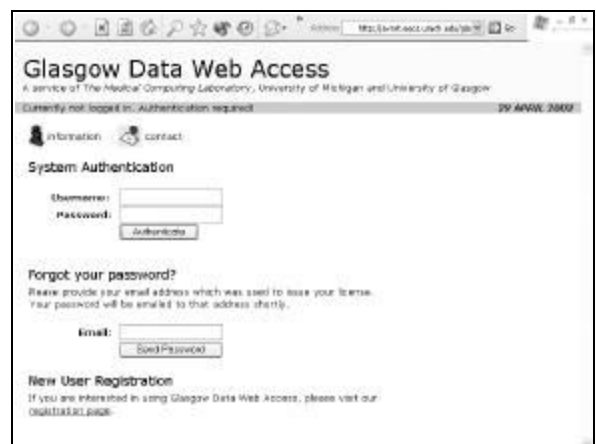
Address http://a-init.mccr.umich.edu/gla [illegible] Go

Glasgow Data Web Access

A service of The Medical Computing Laboratory, University of Michigan and University of Glasgow

Currently not logged in. Authentication required 29 APRIL 2002

information contact

System Authentication

Username:

Password:

Authenticate

Forgot your password?

Please provide your email address which was used to issue your license. Your password will be emailed to that address shortly.

Email:

Send Password

New User Registration

If you are interested in using Glasgow Data Web Access, please visit our registration page.